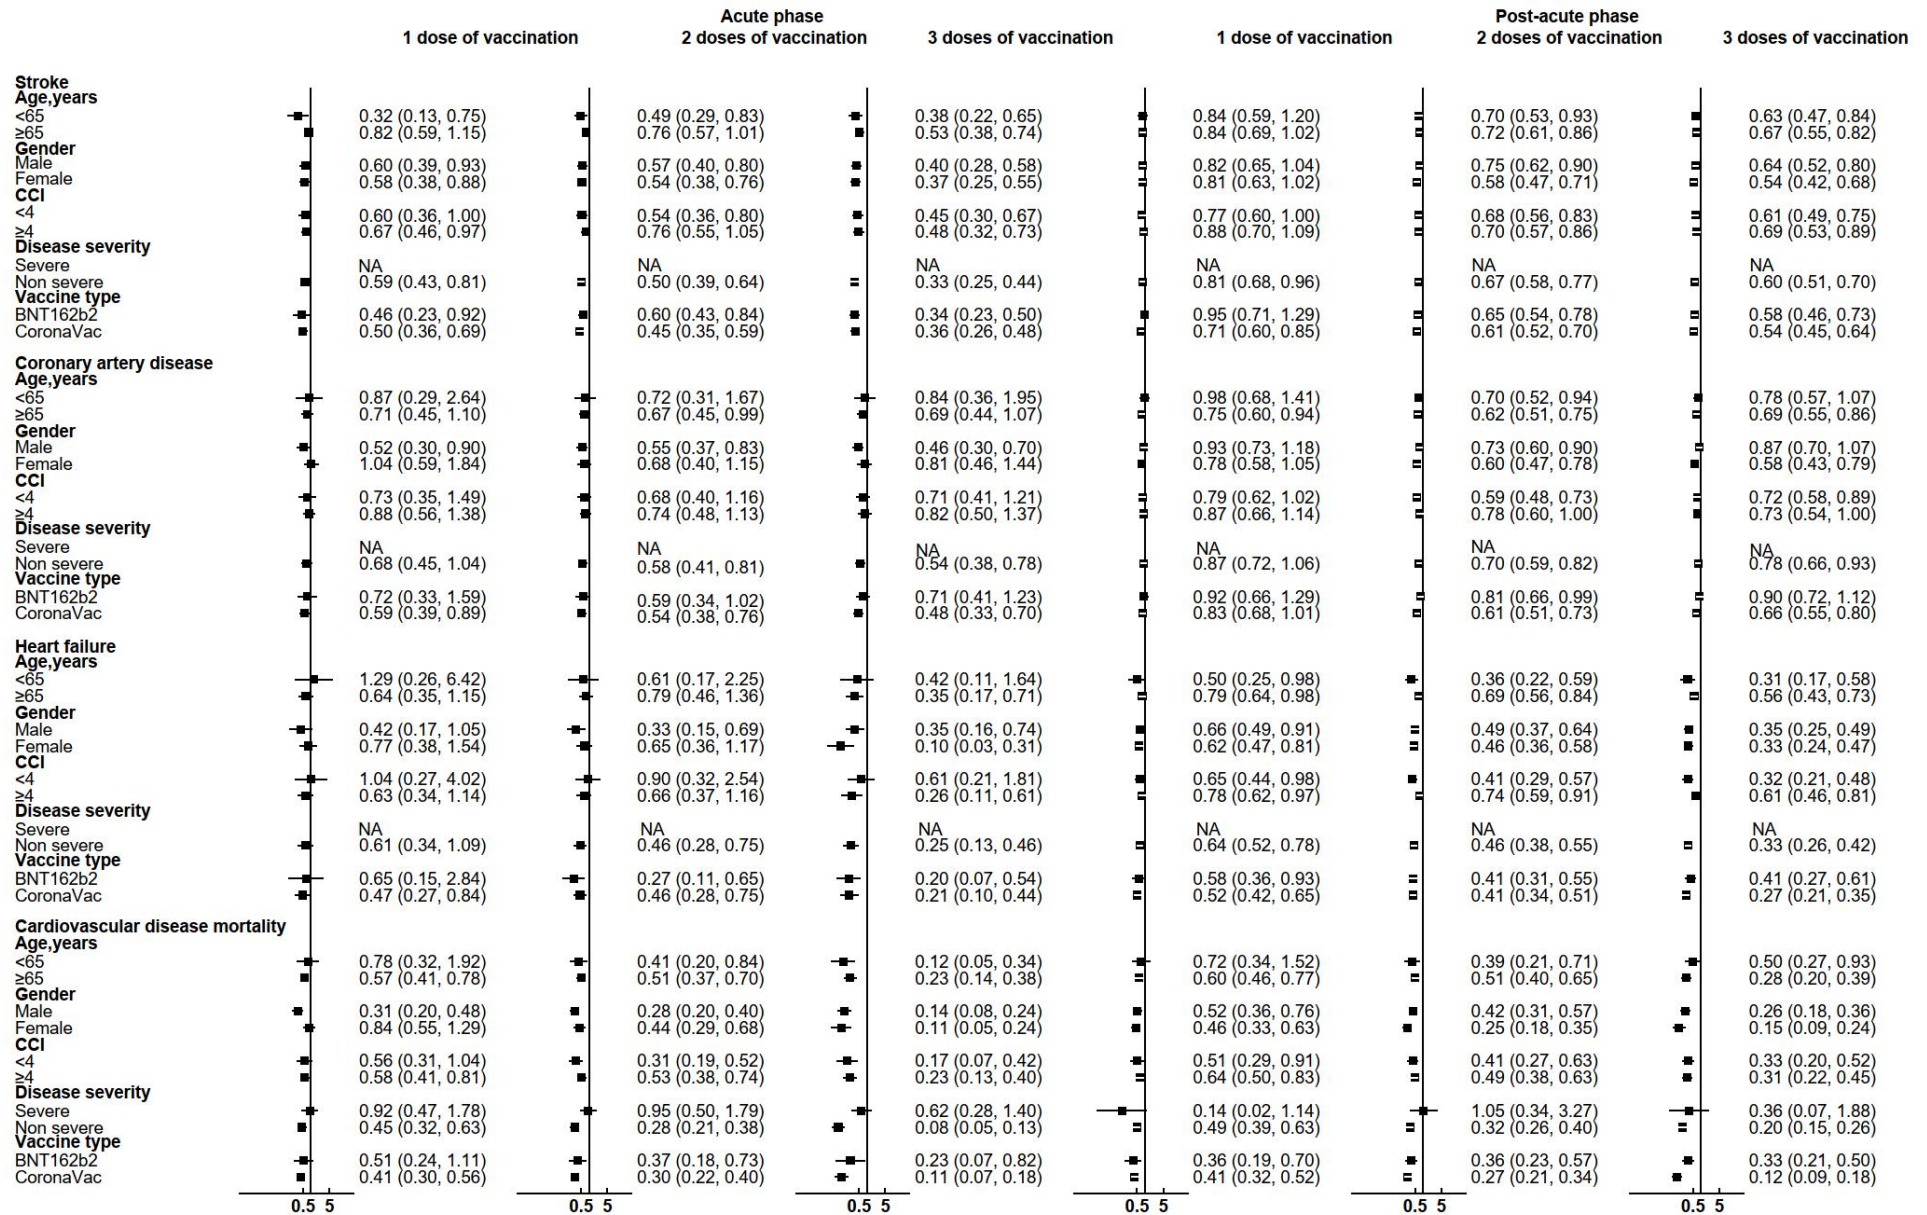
Acute phase
Post-acute phase

| | 1 dose of vaccination | 2 doses of vaccination | 3 doses of vaccination | 1 dose of vaccination | 2 doses of vaccination | 3 doses of vaccination |
|---|---|---|---|---|---|---|
| **Stroke** | | | | | | |
| **Age,years** | | | | | | |
| <65 | 0.32 (0.13, 0.75) | 0.49 (0.29, 0.83) | 0.38 (0.22, 0.65) | 0.84 (0.59, 1.20) | 0.70 (0.53, 0.93) | 0.63 (0.47, 0.84) |
| ≥65 | 0.82 (0.59, 1.15) | 0.76 (0.57, 1.01) | 0.53 (0.38, 0.74) | 0.84 (0.69, 1.02) | 0.72 (0.61, 0.86) | 0.67 (0.55, 0.82) |
| **Gender** | | | | | | |
| Male | 0.60 (0.39, 0.93) | 0.57 (0.40, 0.80) | 0.40 (0.28, 0.58) | 0.82 (0.65, 1.04) | 0.75 (0.62, 0.90) | 0.64 (0.52, 0.80) |
| Female | 0.58 (0.38, 0.88) | 0.54 (0.38, 0.76) | 0.37 (0.25, 0.55) | 0.81 (0.63, 1.02) | 0.58 (0.47, 0.71) | 0.54 (0.42, 0.68) |
| **CCI** | | | | | | |
| <4 | 0.60 (0.36, 1.00) | 0.54 (0.36, 0.80) | 0.45 (0.30, 0.67) | 0.77 (0.60, 1.00) | 0.68 (0.56, 0.83) | 0.61 (0.49, 0.75) |
| ≥4 | 0.67 (0.46, 0.97) | 0.76 (0.55, 1.05) | 0.48 (0.32, 0.73) | 0.88 (0.70, 1.09) | 0.70 (0.57, 0.86) | 0.69 (0.53, 0.89) |
| **Disease severity** | | | | | | |
| Severe | NA | NA | NA | NA | NA | NA |
| Non severe | 0.59 (0.43, 0.81) | 0.50 (0.39, 0.64) | 0.33 (0.25, 0.44) | 0.81 (0.68, 0.96) | 0.67 (0.58, 0.77) | 0.60 (0.51, 0.70) |
| **Vaccine type** | | | | | | |
| BNT162b2 | 0.46 (0.23, 0.92) | 0.60 (0.43, 0.84) | 0.34 (0.23, 0.50) | 0.95 (0.71, 1.29) | 0.65 (0.54, 0.78) | 0.58 (0.46, 0.73) |
| CoronaVac | 0.50 (0.36, 0.69) | 0.45 (0.35, 0.59) | 0.36 (0.26, 0.48) | 0.71 (0.60, 0.85) | 0.61 (0.52, 0.70) | 0.54 (0.45, 0.64) |
| **Coronary artery disease** | | | | | | |
| **Age,years** | | | | | | |
| <65 | 0.87 (0.29, 2.64) | 0.72 (0.31, 1.67) | 0.84 (0.36, 1.95) | 0.98 (0.68, 1.41) | 0.70 (0.52, 0.94) | 0.78 (0.57, 1.07) |
| ≥65 | 0.71 (0.45, 1.10) | 0.67 (0.45, 0.99) | 0.69 (0.44, 1.07) | 0.75 (0.60, 0.94) | 0.62 (0.51, 0.75) | 0.69 (0.55, 0.86) |
| **Gender** | | | | | | |
| Male | 0.52 (0.30, 0.90) | 0.55 (0.37, 0.83) | 0.46 (0.30, 0.70) | 0.93 (0.73, 1.18) | 0.73 (0.60, 0.90) | 0.87 (0.70, 1.07) |
| Female | 1.04 (0.59, 1.84) | 0.68 (0.40, 1.15) | 0.81 (0.46, 1.44) | 0.78 (0.58, 1.05) | 0.60 (0.47, 0.78) | 0.58 (0.43, 0.79) |
| **CCI** | | | | | | |
| <4 | 0.73 (0.35, 1.49) | 0.68 (0.40, 1.16) | 0.71 (0.41, 1.21) | 0.79 (0.62, 1.02) | 0.59 (0.48, 0.73) | 0.72 (0.58, 0.89) |
| ≥4 | 0.88 (0.56, 1.38) | 0.74 (0.48, 1.13) | 0.82 (0.50, 1.37) | 0.87 (0.66, 1.14) | 0.78 (0.60, 1.00) | 0.73 (0.54, 1.00) |
| **Disease severity** | | | | | | |
| Severe | NA | NA | NA | NA | NA | NA |
| Non severe | 0.68 (0.45, 1.04) | 0.58 (0.41, 0.81) | 0.54 (0.38, 0.78) | 0.87 (0.72, 1.06) | 0.70 (0.59, 0.82) | 0.78 (0.66, 0.93) |
| **Vaccine type** | | | | | | |
| BNT162b2 | 0.72 (0.33, 1.59) | 0.59 (0.34, 1.02) | 0.71 (0.41, 1.23) | 0.92 (0.66, 1.29) | 0.81 (0.66, 0.99) | 0.90 (0.72, 1.12) |
| CoronaVac | 0.59 (0.39, 0.89) | 0.54 (0.38, 0.76) | 0.48 (0.33, 0.70) | 0.83 (0.68, 1.01) | 0.61 (0.51, 0.73) | 0.66 (0.55, 0.80) |
| **Heart failure** | | | | | | |
| **Age,years** | | | | | | |
| <65 | 1.29 (0.26, 6.42) | 0.61 (0.17, 2.25) | 0.42 (0.11, 1.64) | 0.50 (0.25, 0.98) | 0.36 (0.22, 0.59) | 0.31 (0.17, 0.58) |
| ≥65 | 0.64 (0.35, 1.15) | 0.79 (0.46, 1.36) | 0.35 (0.17, 0.71) | 0.79 (0.64, 0.98) | 0.69 (0.56, 0.84) | 0.56 (0.43, 0.73) |
| **Gender** | | | | | | |
| Male | 0.42 (0.17, 1.05) | 0.33 (0.15, 0.69) | 0.35 (0.16, 0.74) | 0.66 (0.49, 0.91) | 0.49 (0.37, 0.64) | 0.35 (0.25, 0.49) |
| Female | 0.77 (0.38, 1.54) | 0.65 (0.36, 1.17) | 0.10 (0.03, 0.31) | 0.62 (0.47, 0.81) | 0.46 (0.36, 0.58) | 0.33 (0.24, 0.47) |
| **CCI** | | | | | | |
| <4 | 1.04 (0.27, 4.02) | 0.90 (0.32, 2.54) | 0.61 (0.21, 1.81) | 0.65 (0.44, 0.98) | 0.41 (0.29, 0.57) | 0.32 (0.21, 0.48) |
| ≥4 | 0.63 (0.34, 1.14) | 0.66 (0.37, 1.16) | 0.26 (0.11, 0.61) | 0.78 (0.62, 0.97) | 0.74 (0.59, 0.91) | 0.61 (0.46, 0.81) |
| **Disease severity** | | | | | | |
| Severe | NA | NA | NA | NA | NA | NA |
| Non severe | 0.61 (0.34, 1.09) | 0.46 (0.28, 0.75) | 0.25 (0.13, 0.46) | 0.64 (0.52, 0.78) | 0.46 (0.38, 0.55) | 0.33 (0.26, 0.42) |
| **Vaccine type** | | | | | | |
| BNT162b2 | 0.65 (0.15, 2.84) | 0.27 (0.11, 0.65) | 0.20 (0.07, 0.54) | 0.58 (0.36, 0.93) | 0.41 (0.31, 0.55) | 0.41 (0.27, 0.61) |
| CoronaVac | 0.47 (0.27, 0.84) | 0.46 (0.28, 0.75) | 0.21 (0.10, 0.44) | 0.52 (0.42, 0.65) | 0.41 (0.34, 0.51) | 0.27 (0.21, 0.35) |
| **Cardiovascular disease mortality** | | | | | | |
| **Age,years** | | | | | | |
| <65 | 0.78 (0.32, 1.92) | 0.41 (0.20, 0.84) | 0.12 (0.05, 0.34) | 0.72 (0.34, 1.52) | 0.39 (0.21, 0.71) | 0.50 (0.27, 0.93) |
| ≥65 | 0.57 (0.41, 0.78) | 0.51 (0.37, 0.70) | 0.23 (0.14, 0.38) | 0.60 (0.46, 0.77) | 0.51 (0.40, 0.65) | 0.28 (0.20, 0.39) |
| **Gender** | | | | | | |
| Male | 0.31 (0.20, 0.48) | 0.28 (0.20, 0.40) | 0.14 (0.08, 0.24) | 0.52 (0.36, 0.76) | 0.42 (0.31, 0.57) | 0.26 (0.18, 0.36) |
| Female | 0.84 (0.55, 1.29) | 0.44 (0.29, 0.68) | 0.11 (0.05, 0.24) | 0.46 (0.33, 0.63) | 0.25 (0.18, 0.35) | 0.15 (0.09, 0.24) |
| **CCI** | | | | | | |
| <4 | 0.56 (0.31, 1.04) | 0.31 (0.19, 0.52) | 0.17 (0.07, 0.42) | 0.51 (0.29, 0.91) | 0.41 (0.27, 0.63) | 0.33 (0.20, 0.52) |
| ≥4 | 0.58 (0.41, 0.81) | 0.53 (0.38, 0.74) | 0.23 (0.13, 0.40) | 0.64 (0.50, 0.83) | 0.49 (0.38, 0.63) | 0.31 (0.22, 0.45) |
| **Disease severity** | | | | | | |
| Severe | 0.92 (0.47, 1.78) | 0.95 (0.50, 1.79) | 0.62 (0.28, 1.40) | 0.14 (0.02, 1.14) | 1.05 (0.34, 3.27) | 0.36 (0.07, 1.88) |
| Non severe | 0.45 (0.32, 0.63) | 0.28 (0.21, 0.38) | 0.08 (0.05, 0.13) | 0.49 (0.39, 0.63) | 0.32 (0.26, 0.40) | 0.20 (0.15, 0.26) |
| **Vaccine type** | | | | | | |
| BNT162b2 | 0.51 (0.24, 1.11) | 0.37 (0.18, 0.73) | 0.23 (0.07, 0.82) | 0.36 (0.19, 0.70) | 0.36 (0.23, 0.57) | 0.33 (0.21, 0.50) |
| CoronaVac | 0.41 (0.30, 0.56) | 0.30 (0.22, 0.40) | 0.11 (0.07, 0.18) | 0.41 (0.32, 0.52) | 0.27 (0.21, 0.34) | 0.12 (0.09, 0.18) |

0.5 5 0.5 5 0.5 5 0.5 5 0.5 5 0.5 5